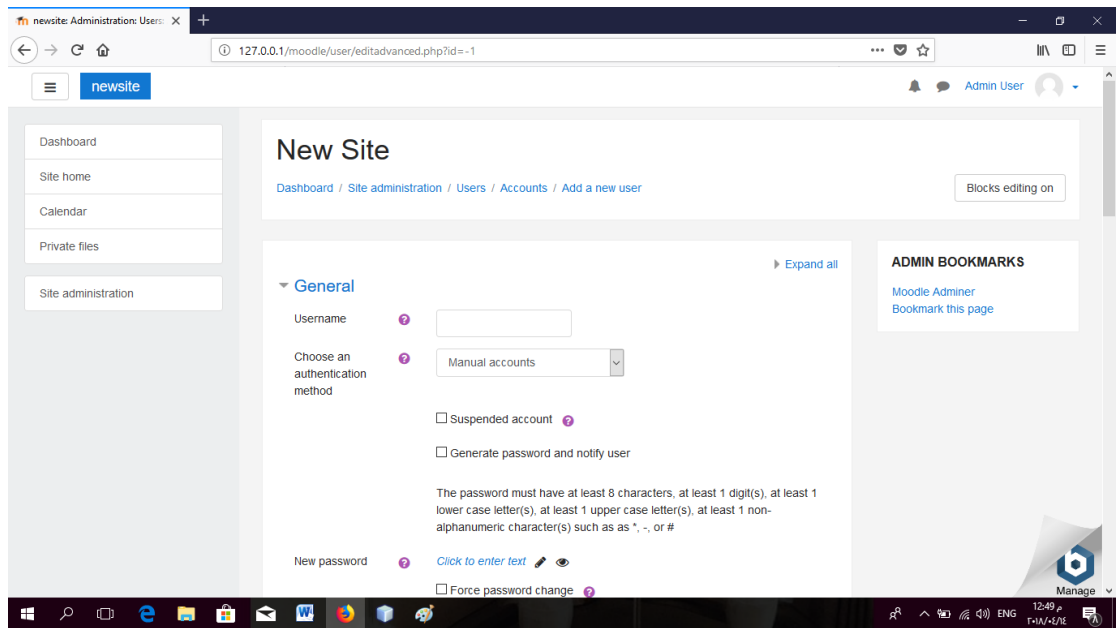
newsite: Administration: Users

127.0.0.1/moodle/user/editadvanced.php?id=-1

newsite

Admin User

Dashboard
Site home
Calendar
Private files

Site administration

New Site

Dashboard / Site administration / Users / Accounts / Add a new user

Blocks editing on

Expand all

General

Username

Choose an authentication method

Manual accounts

Suspended account

Generate password and notify user

The password must have at least 8 characters, at least 1 digit(s), at least 1 lower case letter(s), at least 1 upper case letter(s), at least 1 non-alphanumeric character(s) such as as *, -, or #

New password

Click to enter text

Force password change

ADMIN BOOKMARKS

Moodle Adminer
Bookmark this page

Manage

ENG

12:49 م
٢٠١٨/٠٤/١٤